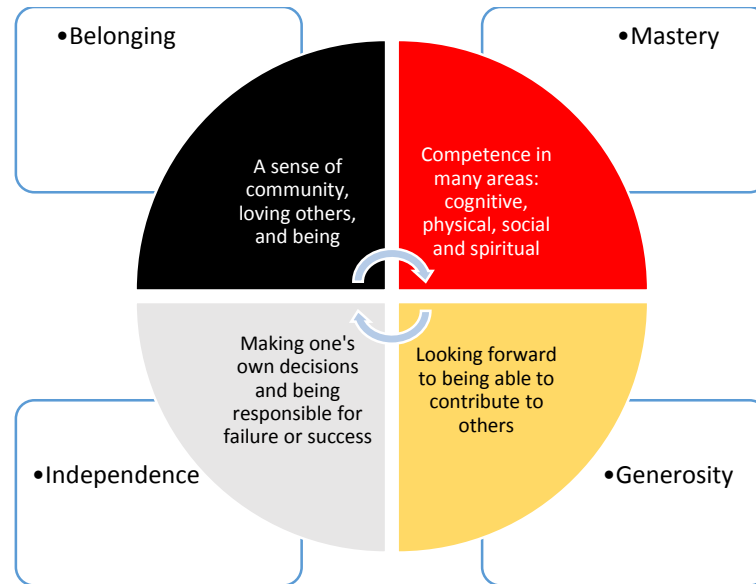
•Belonging

•Mastery

A sense of community, loving others, and being

Competence in many areas: cognitive, physical, social and spiritual

Making one's own decisions and being responsible for failure or success

Looking forward to being able to contribute to others

•Independence

•Generosity